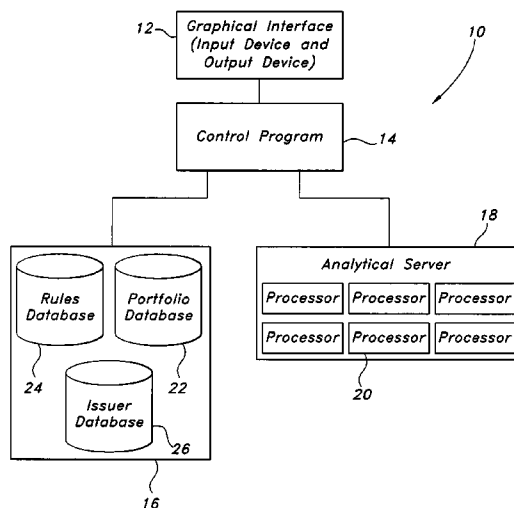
12
Graphical Interface (Input Device and Output Device)

10

Control Program
14

18

Rules Database

Portfolio Database

Analytical Server

| Processor | Processor | Processor |
|---|---|---|
| Processor | Processor | Processor |

24

22

20

Issuer Database
26

16